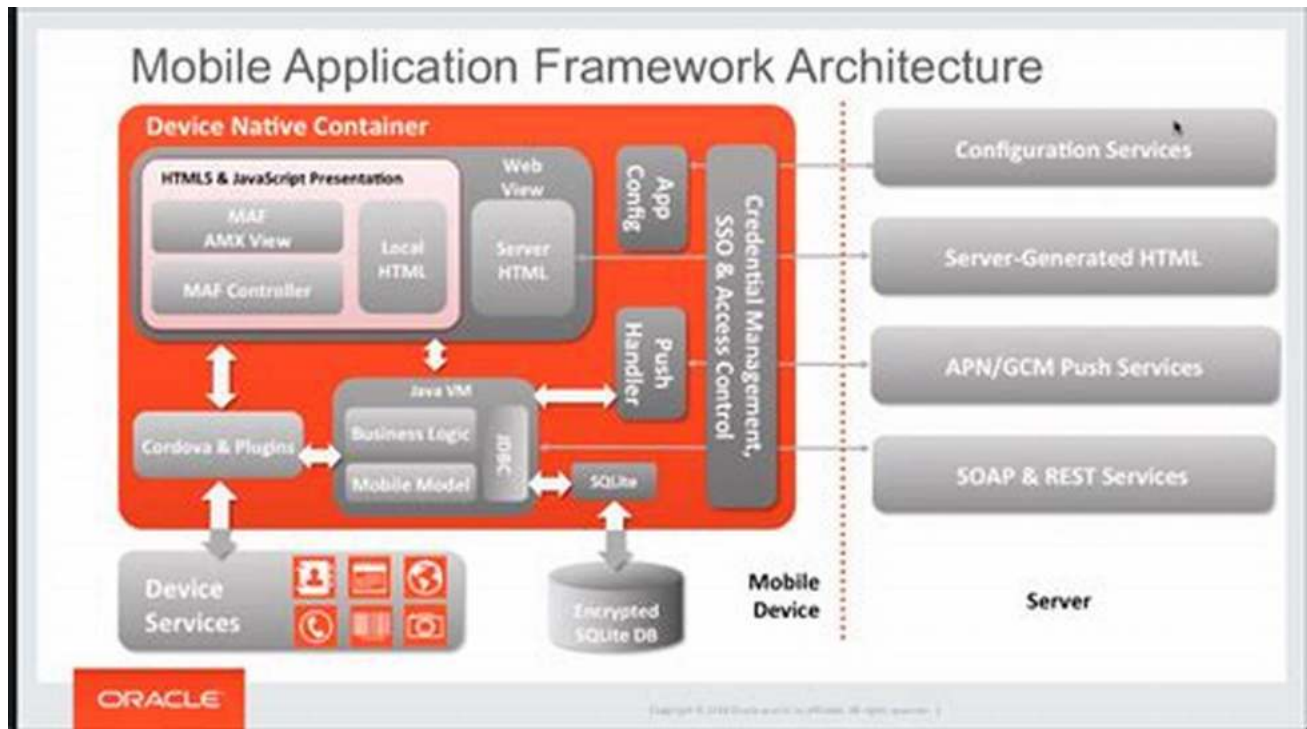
Mobile Application Framework Architecture

Device Native Container

HTML5 & JavaScript Presentation

Web View

MAF AMX View

Local HTML

Server HTML

MAF Controller

App Config

Credential Management, SSO & Access Control

Push Handler

Java VM

Business Logic

Mobile Model

JDBC

SQLite

Cordova & Plugins

Device Services

Encrypted SQLite DB

Mobile Device

Configuration Services

Server-Generated HTML

APN/GCM Push Services

SOAP & REST Services

Server

ORACLE

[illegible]